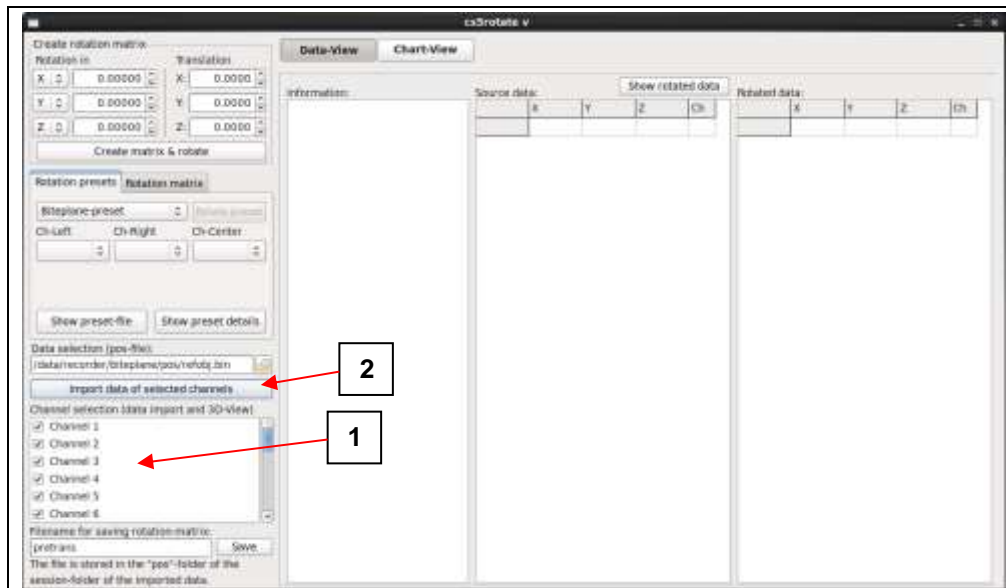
cs5rotate v

Create rotation matrix
Rotation in
Translation
X 0.00000 X 0.0000
Y 0.00000 Y 0.0000
Z 0.00000 Z 0.0000
Create matrix & rotate

Rotation presets
Rotation matrix
Biteplane-preset
Delete preset
Ch-Left
Ch-Right
Ch-Center
Show preset-file
Show preset details

Data selection (pos-file):
/data/recorder/biteplane/pos/refobj.bin
Import data of selected channels
Channel selection (data import and 3D-View)
Channel 1
Channel 2
Channel 3
Channel 4
Channel 5
Channel 6

Filename for saving rotation-matrix:
pretrans
Save
The file is stored in the "pos"-folder of the session-folder of the imported data.

Data-View
Chart-View

Information:

Source data:
Show rotated data

| | X | Y | Z | Ch |
|---|---|---|---|---|
| | | | | |

Rotated data:

| | X | Y | Z | Ch |
|---|---|---|---|---|
| | | | | |

2

1